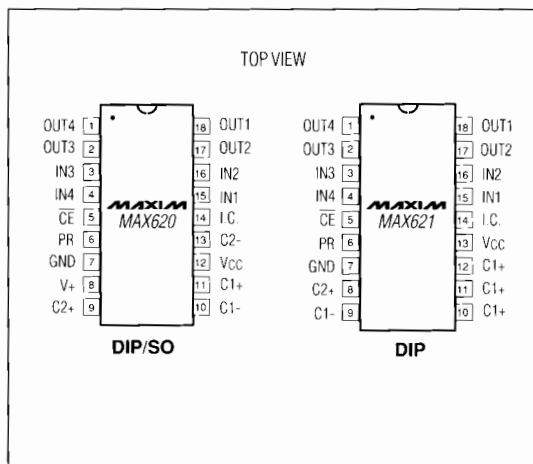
TOP VIEW

OUT4 1
OUT3 2
IN3 3
IN4 4
$\overline{CE}$ 5
PR 6
GND 7
V+ 8
C2+ 9

MAXIM
MAX620

18 OUT1
17 OUT2
16 IN2
15 IN1
14 I.C.
13 C2-
12 $V_{CC}$
11 C1+
10 C1-

DIP/SO

OUT4 1
OUT3 2
IN3 3
IN4 4
$\overline{CE}$ 5
PR 6
GND 7
C2+ 8
C1- 9

MAXIM
MAX621

18 OUT1
17 OUT2
16 IN2
15 IN1
14 I.C.
13 $V_{CC}$
12 C1+
11 C1+
10 C1+

DIP